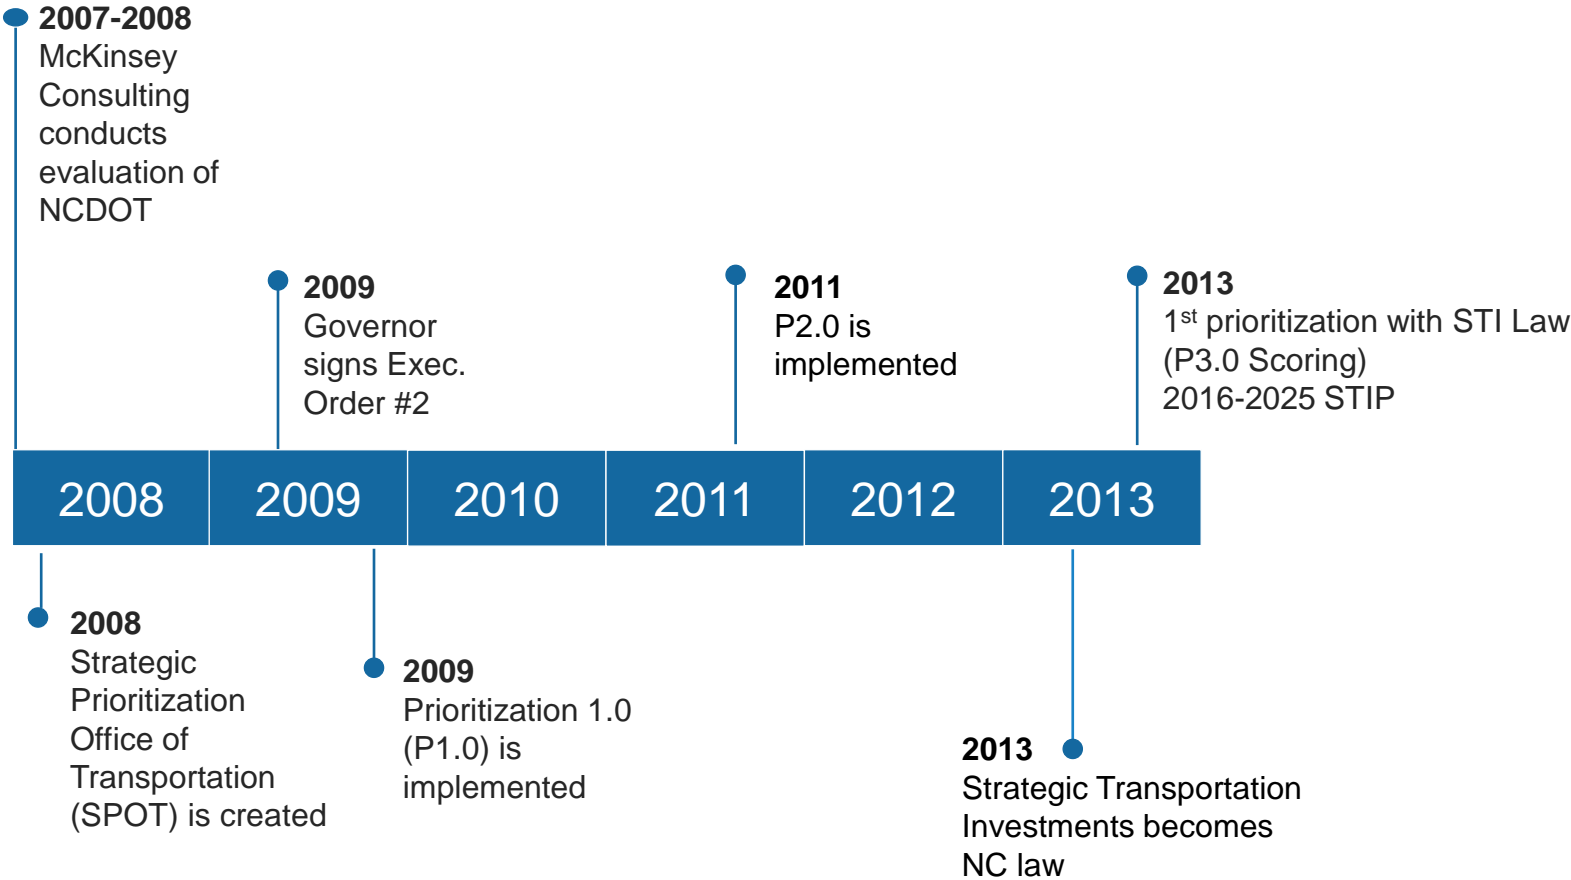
**2007-2008**
McKinsey Consulting conducts evaluation of NCDOT

**2009**
Governor signs Exec. Order #2

**2011**
P2.0 is implemented

**2013**
1$^{st}$ prioritization with STI Law (P3.0 Scoring) 2016-2025 STIP

| 2008 | 2009 | 2010 | 2011 | 2012 | 2013 |
|---|---|---|---|---|---|

**2008**
Strategic Prioritization Office of Transportation (SPOT) is created

**2009**
Prioritization 1.0 (P1.0) is implemented

**2013**
Strategic Transportation Investments becomes NC law